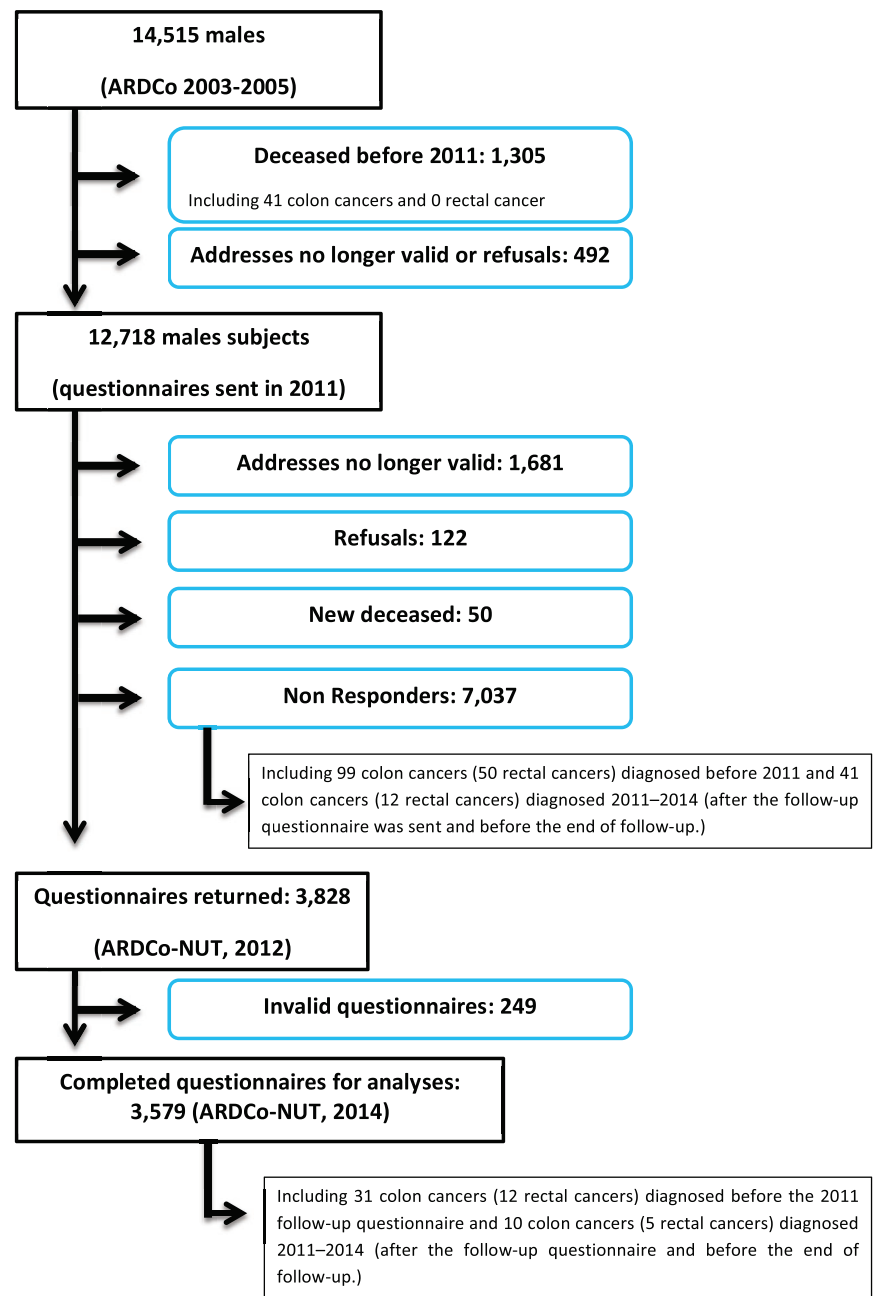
14,515 males

(ARDCo 2003-2005)

Deceased before 2011: 1,305

Including 41 colon cancers and 0 rectal cancer

Addresses no longer valid or refusals: 492

12,718 males subjects

(questionnaires sent in 2011)

Addresses no longer valid: 1,681

Refusals: 122

New deceased: 50

Non Responders: 7,037

Including 99 colon cancers (50 rectal cancers) diagnosed before 2011 and 41 colon cancers (12 rectal cancers) diagnosed 2011–2014 (after the follow-up questionnaire was sent and before the end of follow-up.)

Questionnaires returned: 3,828

(ARDCo-NUT, 2012)

Invalid questionnaires: 249

Completed questionnaires for analyses: 3,579 (ARDCo-NUT, 2014)

Including 31 colon cancers (12 rectal cancers) diagnosed before the 2011 follow-up questionnaire and 10 colon cancers (5 rectal cancers) diagnosed 2011–2014 (after the follow-up questionnaire and before the end of follow-up.)